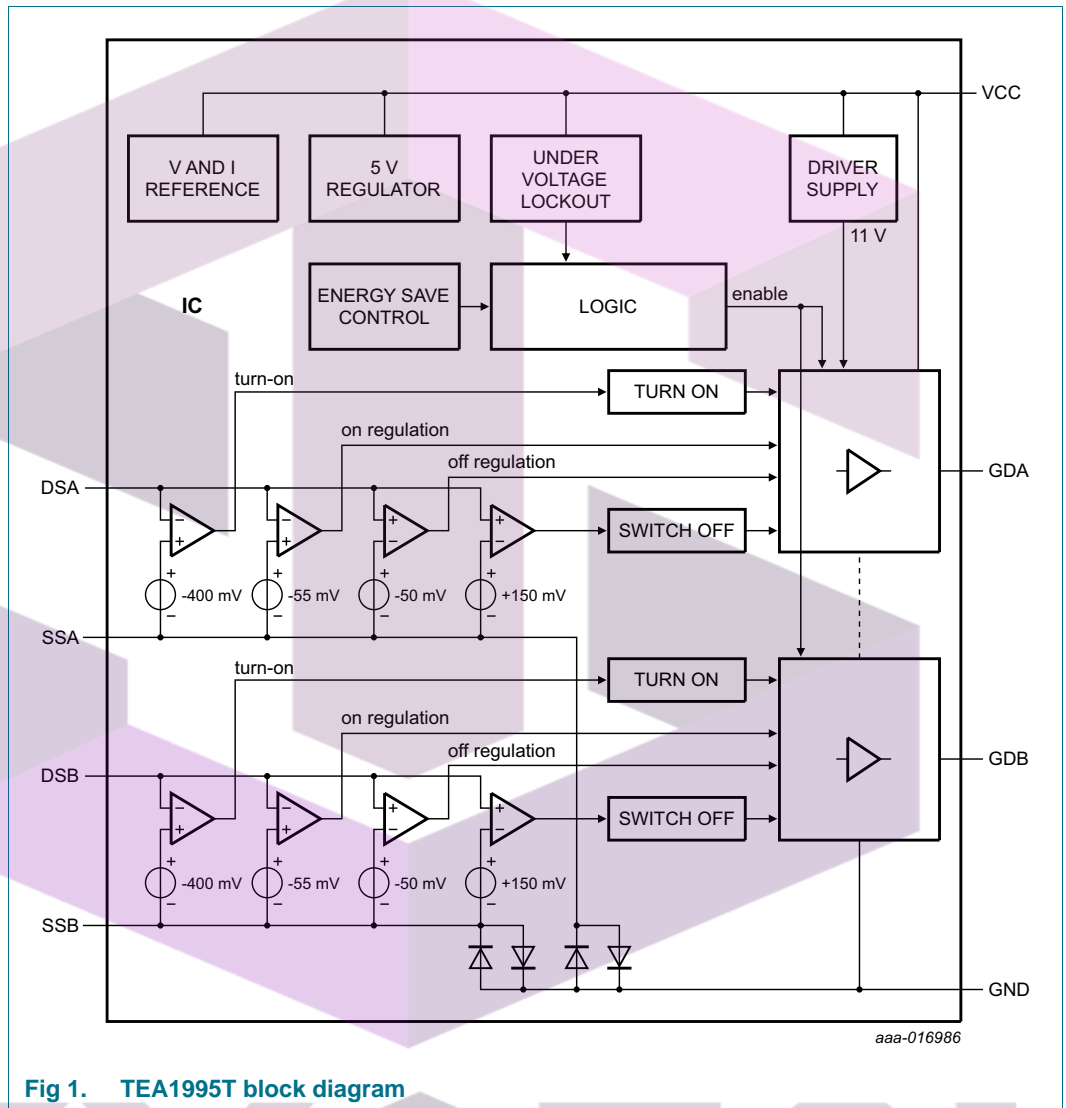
VCC

V AND I REFERENCE

5 V REGULATOR

UNDER VOLTAGE LOCKOUT

DRIVER SUPPLY

11 V

IC

ENERGY SAVE CONTROL

LOGIC

enable

turn-on

TURN ON

on regulation

off regulation

DSA

GDA

SWITCH OFF

-400 mV

-55 mV

-50 mV

+150 mV

SSA

turn-on

TURN ON

on regulation

off regulation

DSB

GDB

SWITCH OFF

-400 mV

-55 mV

-50 mV

+150 mV

SSB

GND

aaa-016986

Fig 1. TEA1995T block diagram